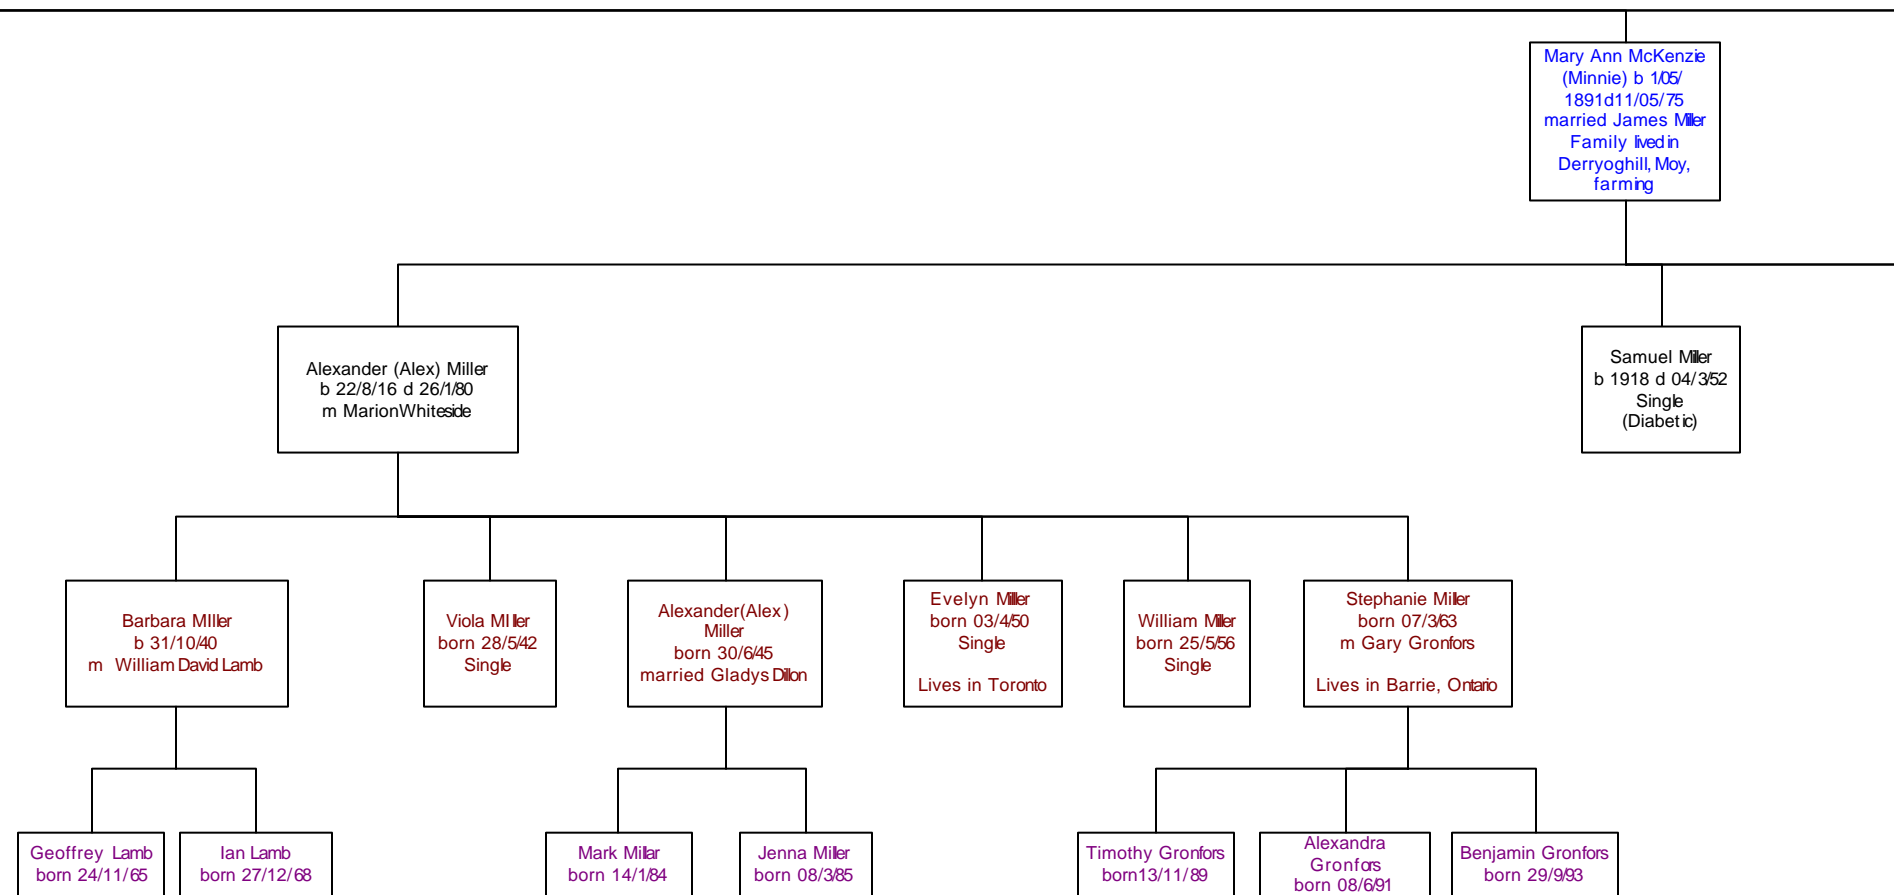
Mary Ann McKenzie (Minnie) b 1/05/ 1891d11/05/75 married James Miller Family lived in Derryoghill, Moy, farming

Alexander (Alex) Miller b 22/8/16 d 26/1/80 m MarionWhiteside

Samuel Miller b 1918 d 04/3/52 Single (Diabetic)

Barbara MIller b 31/10/40 m William David Lamb

Viola MIller born 28/5/42 Single

Alexander(Alex) Miller born 30/6/45 married Gladys Dillon

Evelyn Miller born 03/4/50 Single

Lives in Toronto

William Miller born 25/5/56 Single

Stephanie Miller born 07/3/63 m Gary Gronfors

Lives in Barrie, Ontario

Geoffrey Lamb born 24/11/65

Ian Lamb born 27/12/68

Mark Millar born 14/1/84

Jenna Miller born 08/3/85

Timothy Gronfors born13/11/89

Alexandra Gronfors born 08/6/91

Benjamin Gronfors born 29/9/93